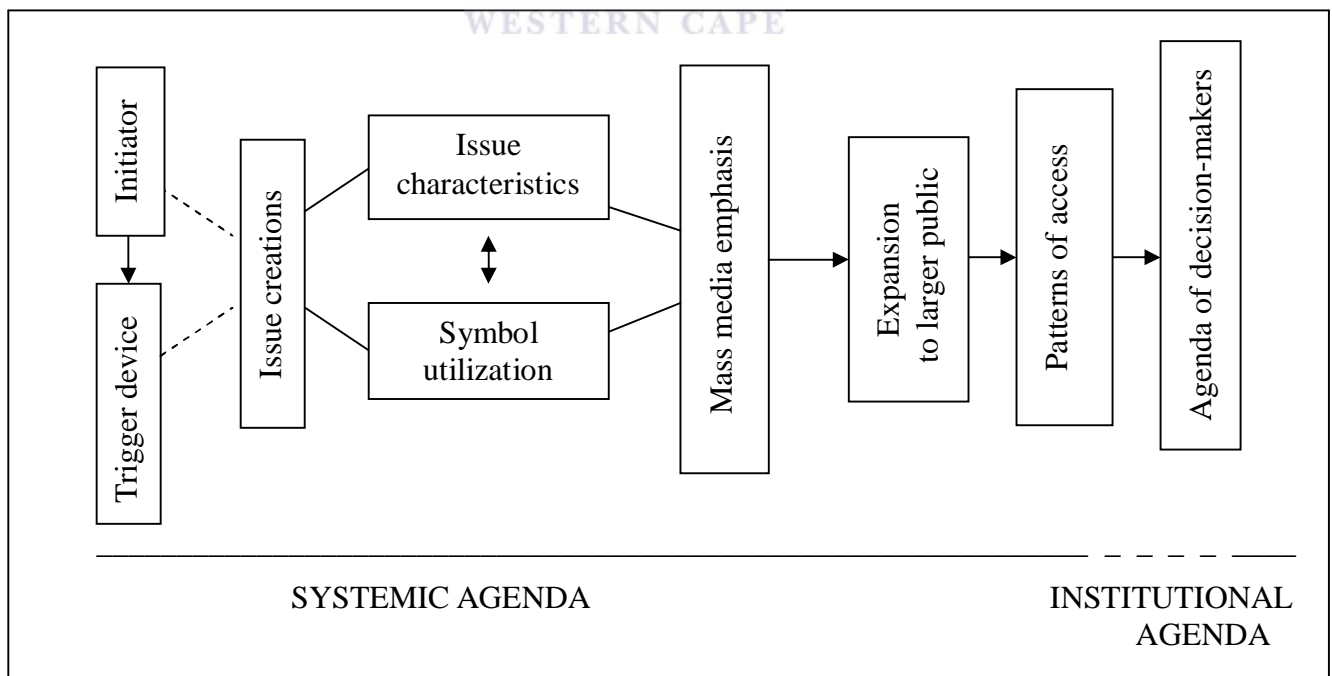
WESTERN CAPE

Initiator

Trigger device

Issue creations

Issue characteristics

Symbol utilization

Mass media emphasis

Expansion to larger public

Patterns of access

Agenda of decision-makers

SYSTEMIC AGENDA

INSTITUTIONAL AGENDA